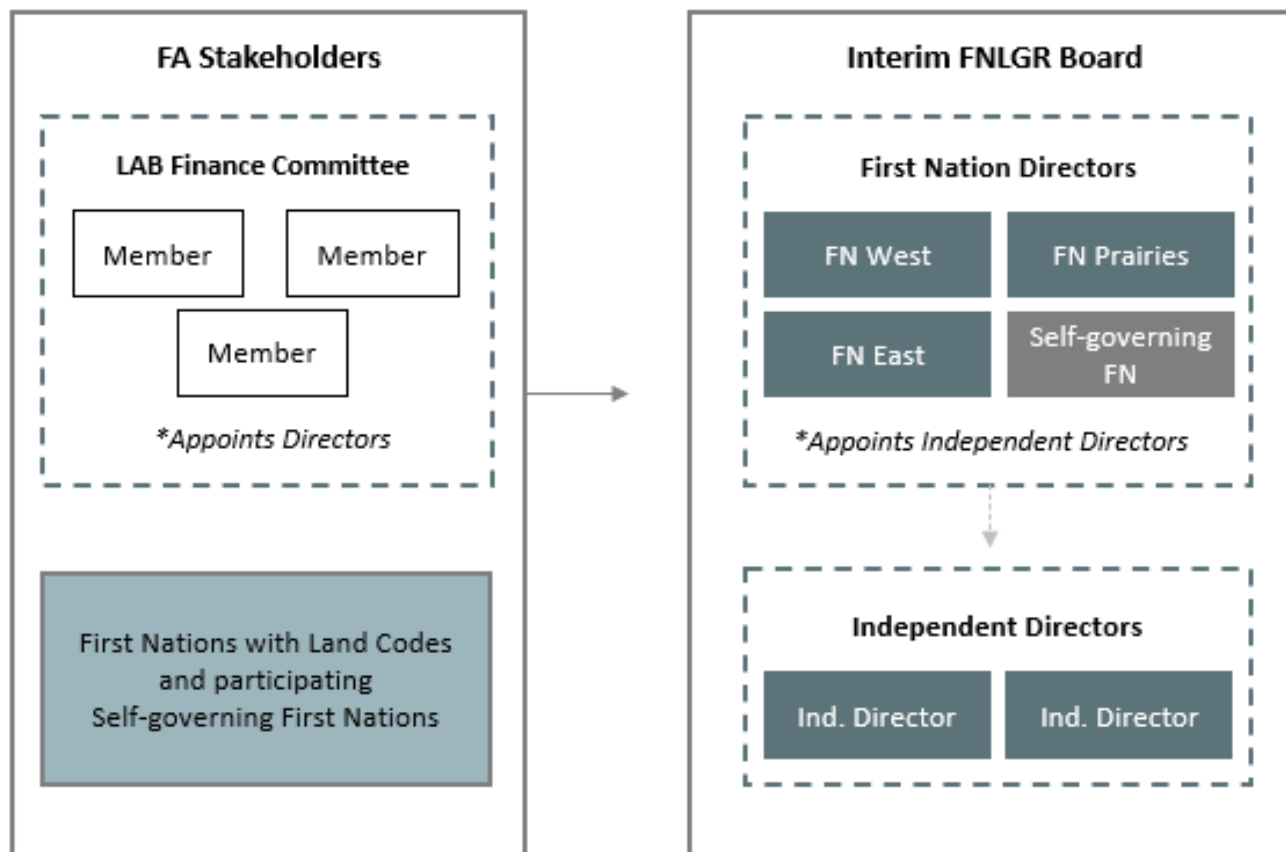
FA Stakeholders

LAB Finance Committee

Member

Member

Member

*Appoints Directors

First Nations with Land Codes and participating Self-governing First Nations

Interim FNLGR Board

First Nation Directors

FN West

FN Prairies

FN East

Self-governing FN

*Appoints Independent Directors

Independent Directors

Ind. Director

Ind. Director